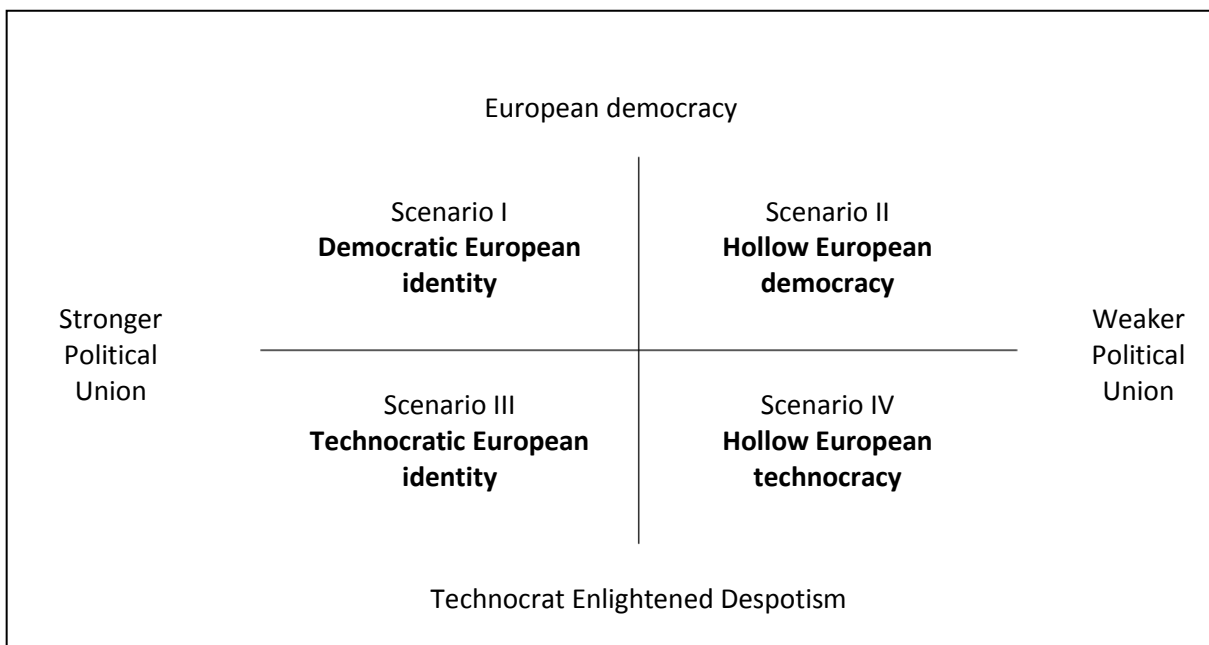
European democracy

Scenario I
**Democratic European identity**

Scenario II
**Hollow European democracy**

Stronger Political Union

Weaker Political Union

Scenario III
**Technocratic European identity**

Scenario IV
**Hollow European technocracy**

Technocrat Enlightened Despotism